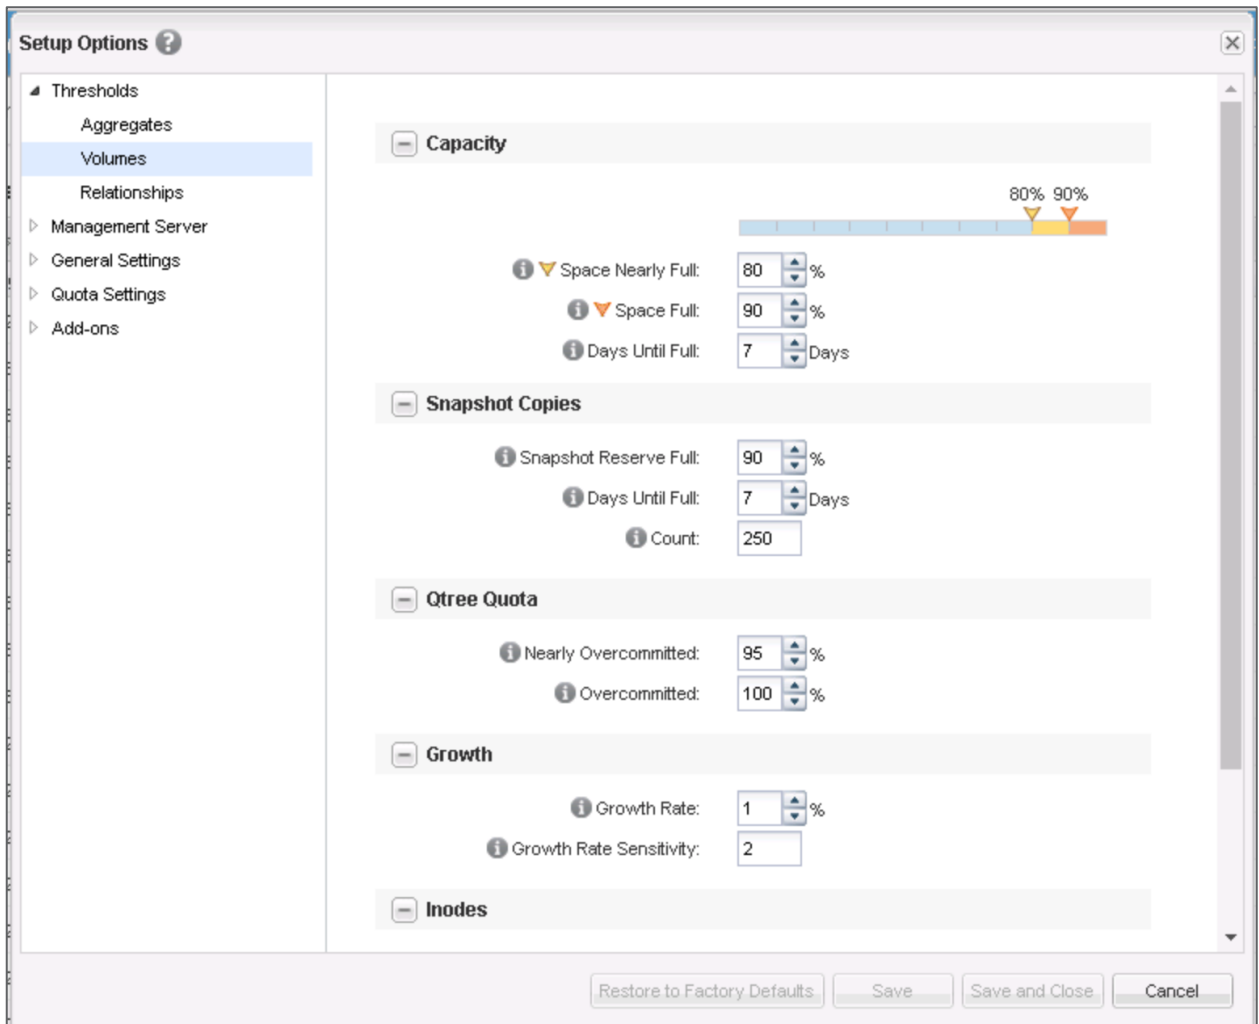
Setup Options

Thresholds
Aggregates
Volumes
Relationships
Management Server
General Settings
Quota Settings
Add-ons

Capacity

80% 90%

Space Nearly Full: 80 %
Space Full: 90 %
Days Until Full: 7 Days

Snapshot Copies

Snapshot Reserve Full: 90 %
Days Until Full: 7 Days
Count: 250

Qtree Quota

Nearly Overcommitted: 95 %
Overcommitted: 100 %

Growth

Growth Rate: 1 %
Growth Rate Sensitivity: 2

Inodes

Restore to Factory Defaults Save Save and Close Cancel